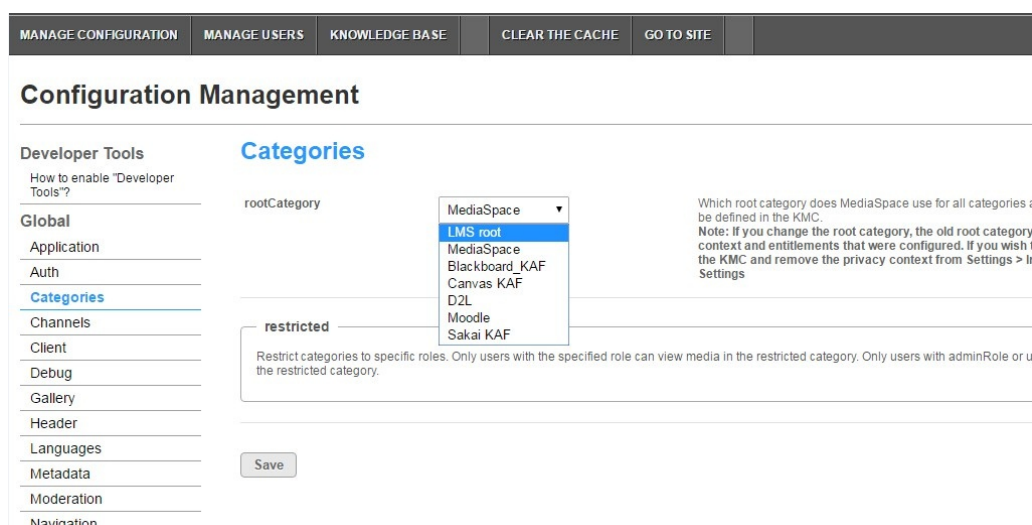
MANAGE CONFIGURATION MANAGE USERS KNOWLEDGE BASE CLEAR THE CACHE GO TO SITE

Configuration Management

Developer Tools
How to enable "Developer Tools"?
Global
Application
Auth
Categories
Channels
Client
Debug
Gallery
Header
Languages
Metadata
Moderation
Navigation

Categories

rootCategory

MediaSpace
LMS root
MediaSpace
Blackboard_KAF
Canvas KAF
D2L
Moodle
Sakai KAF

Which root category does MediaSpace use for all categories a be defined in the KMC.
Note: If you change the root category, the old root category context and entitlements that were configured. If you wish t the KMC and remove the privacy context from Settings > I Settings

restricted

Restrict categories to specific roles. Only users with the specified role can view media in the restricted category. Only users with adminRole or u the restricted category.

Save